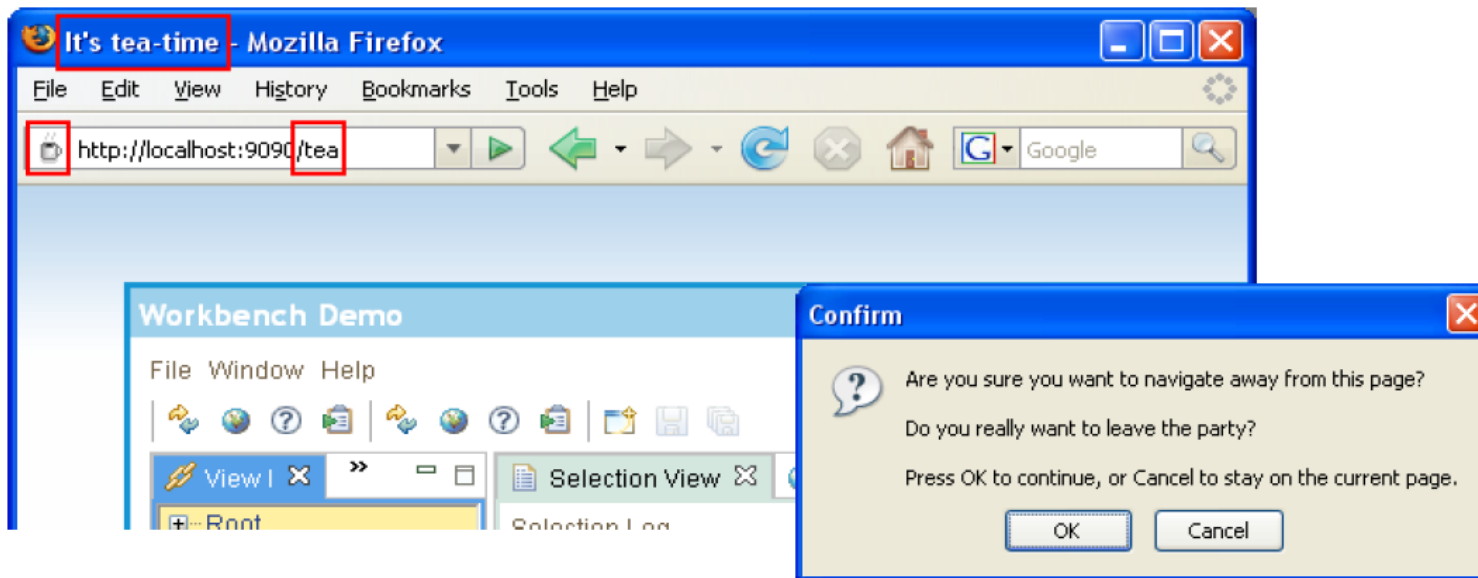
It's tea-time - Mozilla Firefox

File Edit View History Bookmarks Tools Help

http://localhost:9090/tea

Google

Workbench Demo

File Window Help

View I

Selection View

Root

Selection Log

Confirm

Are you sure you want to navigate away from this page?

Do you really want to leave the party?

Press OK to continue, or Cancel to stay on the current page.

OK

Cancel